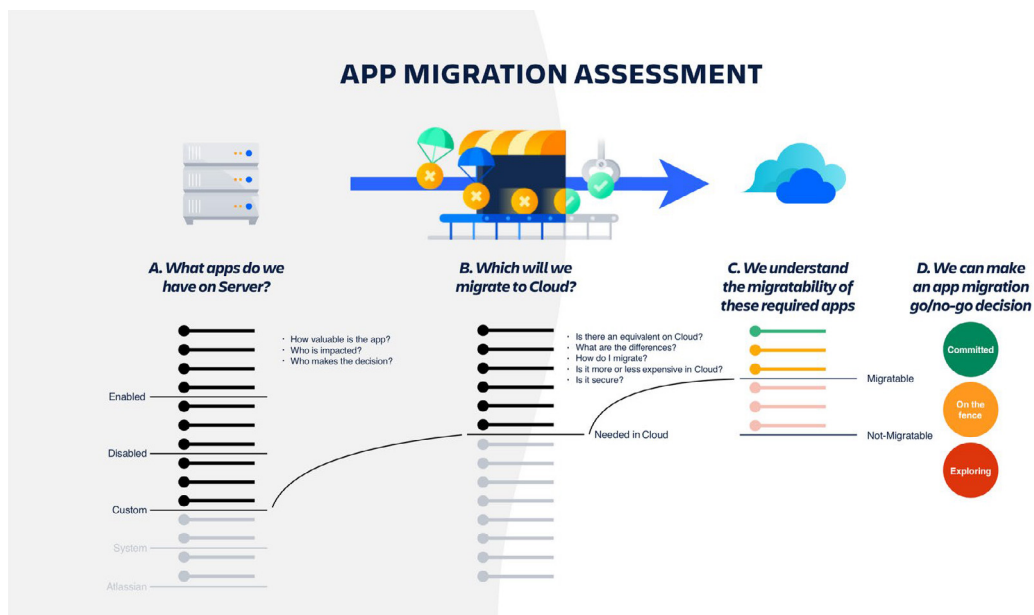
APP MIGRATION ASSESSMENT

A. What apps do we have on Server?

B. Which will we migrate to Cloud?

C. We understand the migratability of these required apps

D. We can make an app migration go/no-go decision

· How valuable is the app?
· Who is impacted?
· Who makes the decision?

Enabled

Disabled

Custom

System

Atlassian

· Is there an equivalent on Cloud?
· What are the differences?
· How do I migrate?
· Is it more or less expensive in Cloud?
· Is it secure?

Needed in Cloud

Migratable

Not-Migratable

Committed

On the fence

Exploring